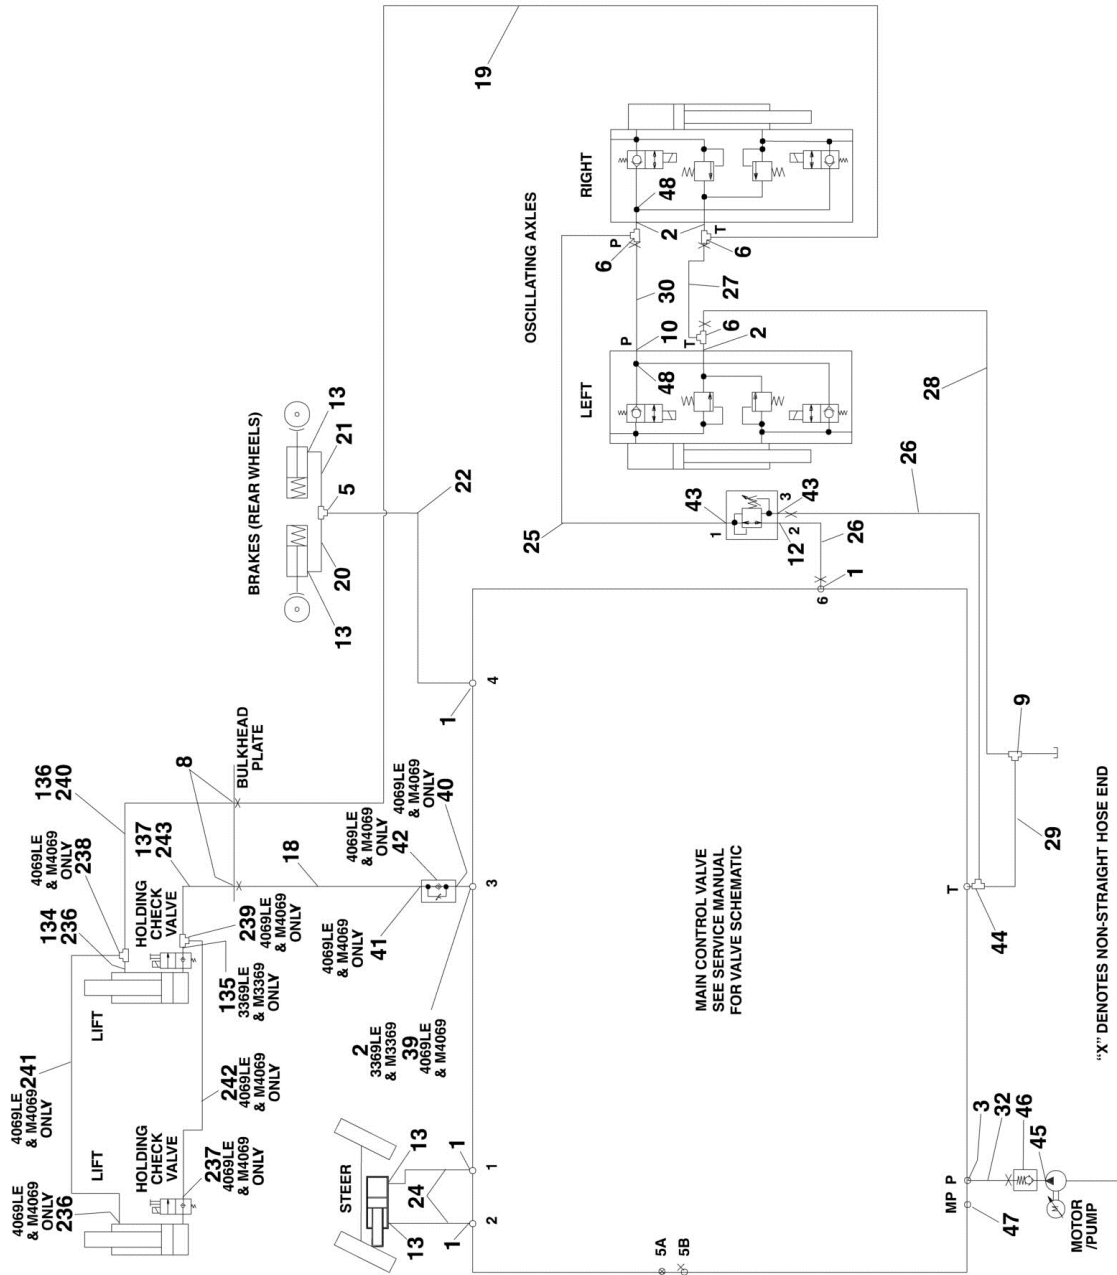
19

RIGHT

48

2

P

T

6

6

OSCILLATING AXLES

30

27

P

10

6

T

2

LEFT

48

28

BRAKES (REAR WHEELS)

13

21

5

20

13

22

26

43

3

43

1

2

12

26

25

1

6

4

1

8

BULKHEAD PLATE

136
240

137
243

4069LE
& M4069
ONLY
238

134
236

HOLDING CHECK VALVE

239
4069LE
& M4069
ONLY

135
3369LE
& M3369
ONLY

18

4069LE
& M4069
ONLY
42

4069LE
& M4069
ONLY
40

3

4069LE
& M4069
ONLY
41

9

29

T

44

MAIN CONTROL VALVE
SEE SERVICE MANUAL
FOR VALVE SCHEMATIC

LIFT

4069LE
& M4069
ONLY
241

242
4069LE
& M4069
ONLY

2
3369LE
& M3369
39
4069LE
& M4069

LIFT

HOLDING CHECK VALVE

4069LE
& M4069
ONLY
236

237
4069LE
& M4069
ONLY

STEER

13

1

1

24

2

13

1

5A

5B

MP P

3
32
46
45

47

MOTOR /PUMP

"X" DENOTES NON-STRAIGHT HOSE END